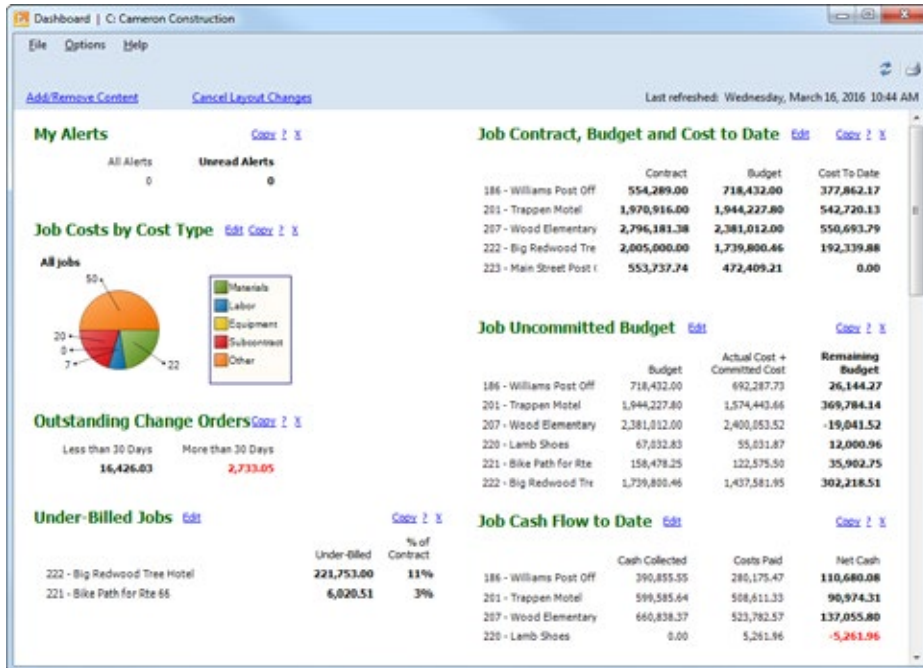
Dashboard | C: Cameron Construction

File Options Help

Add/Remove Content Cancel Layout Changes

Last refreshed: Wednesday, March 16, 2016 10:44 AM

My Alerts Copy ? X

| All Alerts | Unread Alerts |
|---|---|
| 0 | 0 |

Job Costs by Cost Type Edit Copy ? X

All jobs

50
20
0
7
22

Materials
Labor
Equipment
Subcontract
Other

Outstanding Change Orders Copy ? X

| Less than 30 Days | More than 30 Days |
|---|---|
| 16,426.03 | 2,733.05 |

Under-Billed Jobs Edit Copy ? X

| | Under-Billed | % of Contract |
|---|---|---|
| 222 - Big Redwood Tree Hotel | 221,753.00 | 11% |
| 221 - Bike Path for Rte 66 | 6,020.51 | 3% |

Job Contract, Budget and Cost to Date Edit Copy ? X

| | Contract | Budget | Cost To Date |
|---|---|---|---|
| 186 - Williams Post Off | 554,289.00 | 718,432.00 | 377,862.17 |
| 201 - Trappen Motel | 1,970,916.00 | 1,944,227.80 | 542,720.13 |
| 207 - Wood Elementary | 2,796,181.38 | 2,381,012.00 | 550,693.79 |
| 222 - Big Redwood Tre | 2,005,000.00 | 1,739,800.46 | 192,339.88 |
| 223 - Main Street Post ( | 553,737.74 | 472,409.21 | 0.00 |

Job Uncommitted Budget Edit Copy ? X

| | Budget | Actual Cost + Committed Cost | Remaining Budget |
|---|---|---|---|
| 186 - Williams Post Off | 718,432.00 | 692,287.73 | 26,144.27 |
| 201 - Trappen Motel | 1,944,227.80 | 1,574,443.66 | 369,784.14 |
| 207 - Wood Elementary | 2,381,012.00 | 2,400,053.52 | -19,041.52 |
| 220 - Lamb Shoes | 67,032.83 | 55,031.87 | 12,000.96 |
| 221 - Bike Path for Rte | 158,478.25 | 122,575.50 | 35,902.75 |
| 222 - Big Redwood Tre | 1,739,800.46 | 1,437,581.95 | 302,218.51 |

Job Cash Flow to Date Edit Copy ? X

| | Cash Collected | Costs Paid | Net Cash |
|---|---|---|---|
| 186 - Williams Post Off | 390,855.55 | 280,175.47 | 110,680.08 |
| 201 - Trappen Motel | 599,585.64 | 508,611.33 | 90,974.31 |
| 207 - Wood Elementary | 660,838.37 | 523,782.57 | 137,055.80 |
| 220 - Lamb Shoes | 0.00 | 5,261.96 | -5,261.96 |